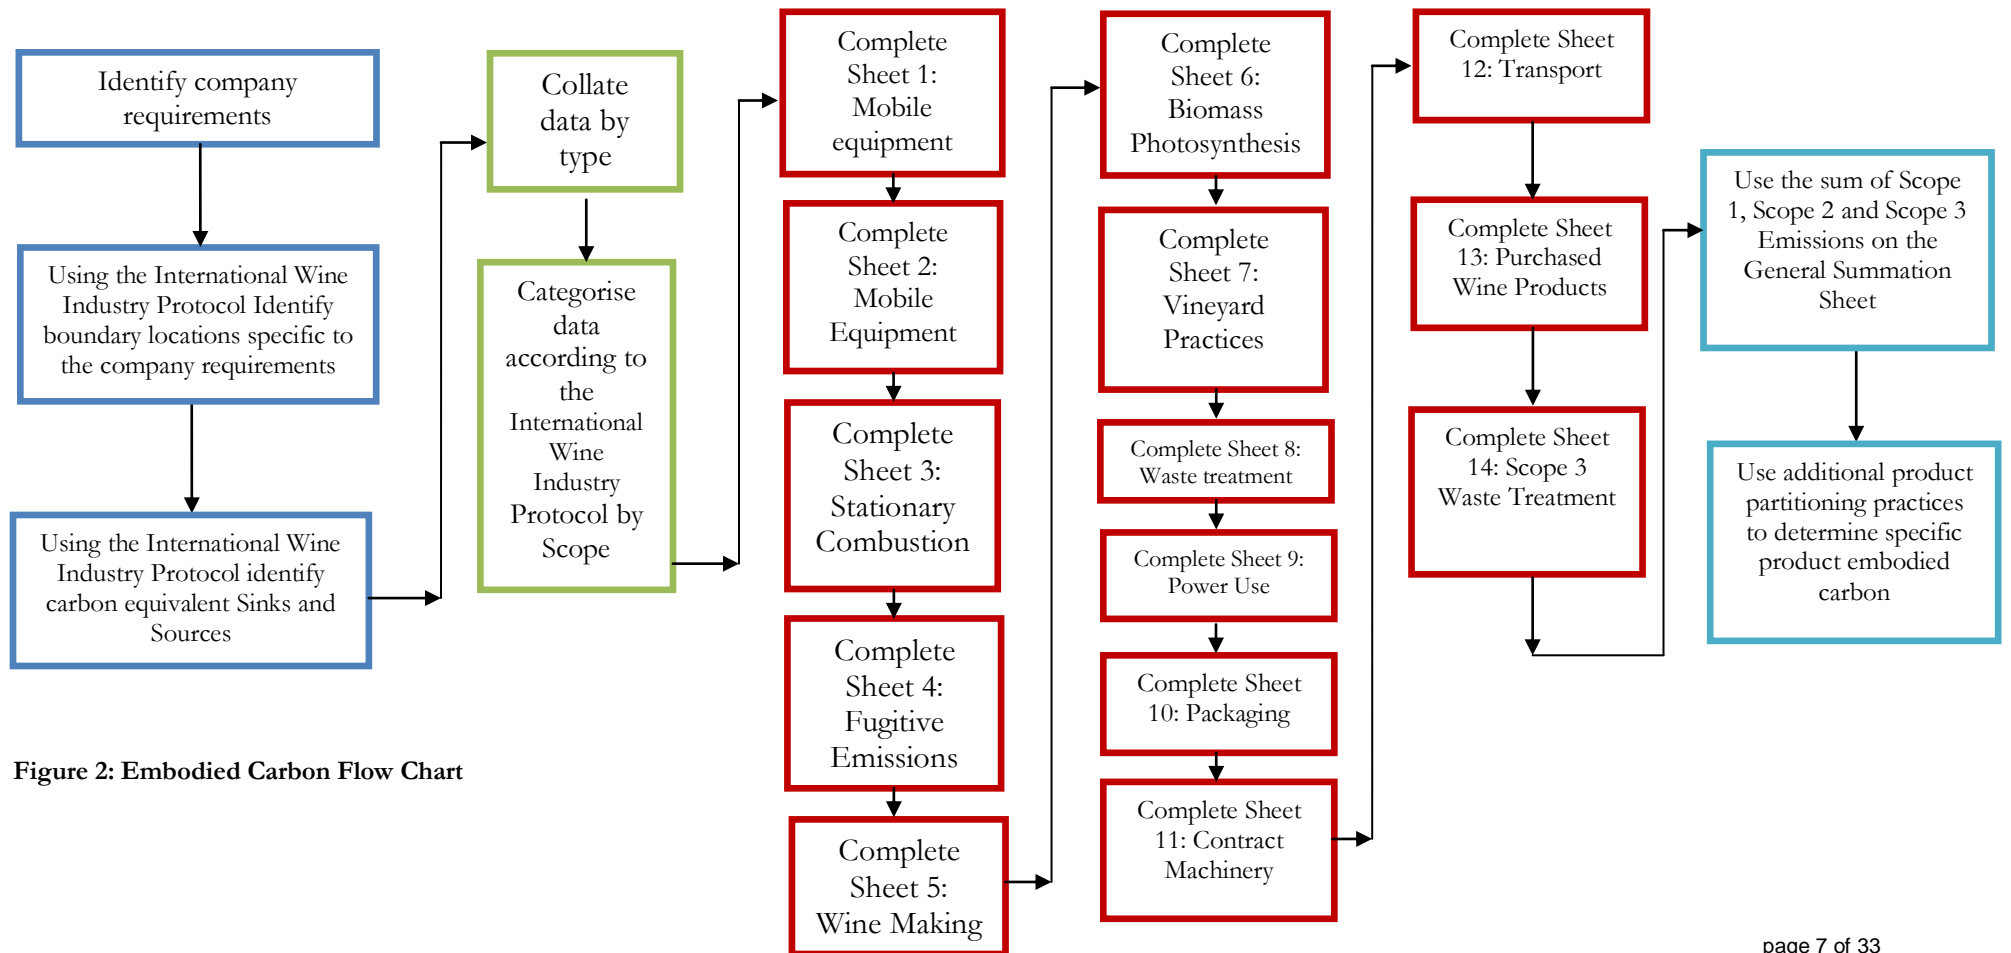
Identify company requirements

Using the International Wine Industry Protocol Identify boundary locations specific to the company requirements

Using the International Wine Industry Protocol identify carbon equivalent Sinks and Sources

Collate data by type

Categorise data according to the International Wine Industry Protocol by Scope

Complete Sheet 1: Mobile equipment

Complete Sheet 2: Mobile Equipment

Complete Sheet 3: Stationary Combustion

Complete Sheet 4: Fugitive Emissions

Complete Sheet 5: Wine Making

Complete Sheet 6: Biomass Photosynthesis

Complete Sheet 7: Vineyard Practices

Complete Sheet 8: Waste treatment

Complete Sheet 9: Power Use

Complete Sheet 10: Packaging

Complete Sheet 11: Contract Machinery

Complete Sheet 12: Transport

Complete Sheet 13: Purchased Wine Products

Complete Sheet 14: Scope 3 Waste Treatment

Use the sum of Scope 1, Scope 2 and Scope 3 Emissions on the General Summation Sheet

Use additional product partitioning practices to determine specific product embodied carbon

Figure 2: Embodied Carbon Flow Chart

page 7 of 33